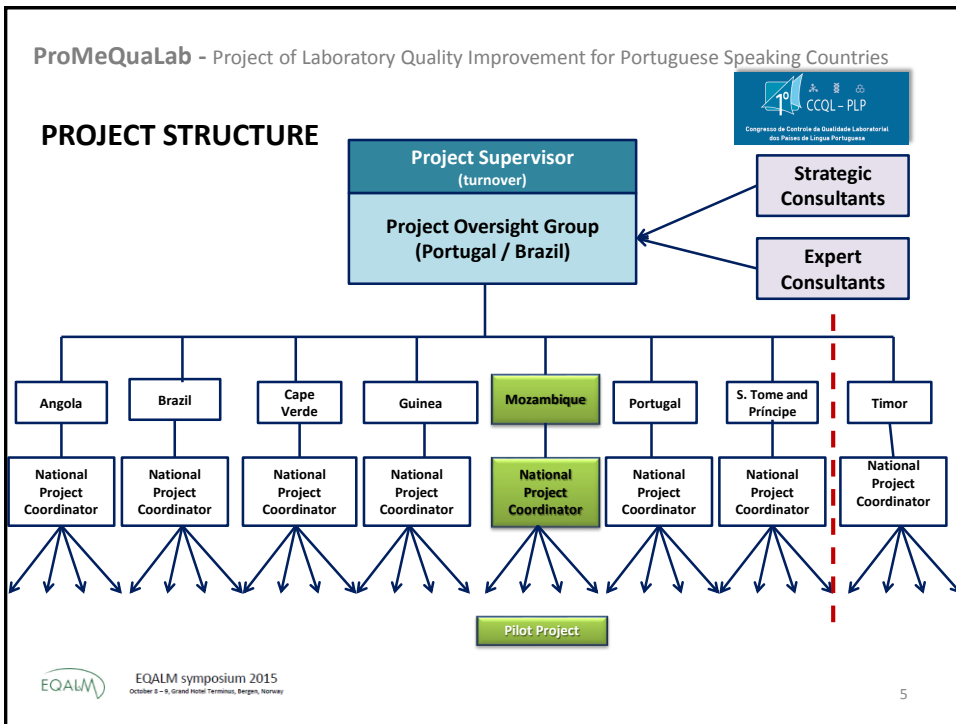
ProMeQuaLab - Project of Laboratory Quality Improvement for Portuguese Speaking Countries

1º CCQL – PLP
Congresso de Controle da Qualidade Laboratorial dos Países de Língua Portuguesa

PROJECT STRUCTURE

Project Supervisor
(turnover)

Project Oversight Group
(Portugal / Brazil)

Strategic Consultants

Expert Consultants

Angola

Brazil

Cape Verde

Guinea

Mozambique

Portugal

S. Tome and Príncipe

Timor

National Project Coordinator

National Project Coordinator

National Project Coordinator

National Project Coordinator

National Project Coordinator

National Project Coordinator

National Project Coordinator

National Project Coordinator

Pilot Project

EQALM

EQALM symposium 2015
October 8 – 9, Grand Hotel Terminus, Bergen, Norway

5